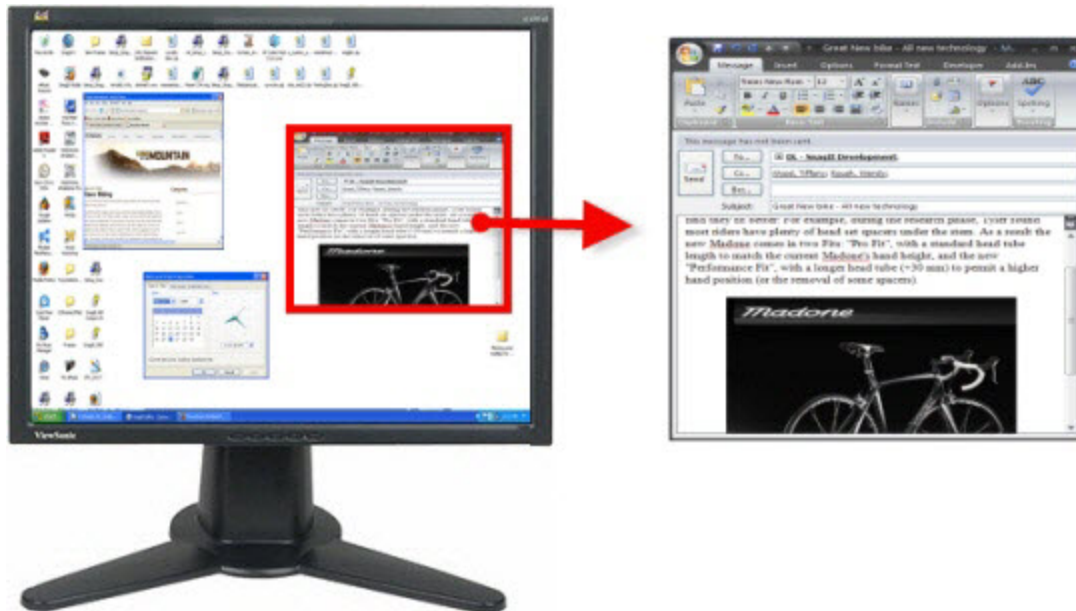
ViewSonic

MOUNTAIN

Great New bike - All new technology - M...

Message Insert Options Format Text Developer Add-Ins

Times New Rom 12

Paste

Names

Options

Spelling

Clipboard Basic Text Include Proofing

This message has not been sent.

Send

To... DL - SnagIt Development;

Cc...

Bcc...

Subject: Great New bike - All new technology

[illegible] they fit better. For example, during the research phase, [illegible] found most riders have plenty of head set spacers under the stem. As a result the new Madone comes in two Fits: "Pro Fit", with a standard head tube length to match the current Madone's hand height, and the new "Performance Fit", with a longer head tube (+30 mm) to permit a higher hand position (or the removal of some spacers).

Madone